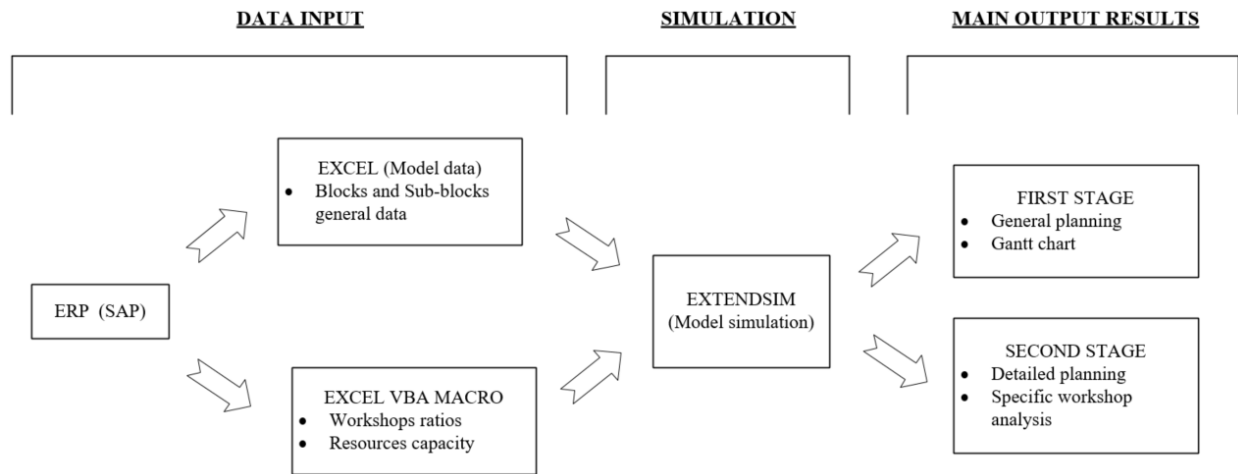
DATA INPUT

SIMULATION

MAIN OUTPUT RESULTS

ERP (SAP)

EXCEL (Model data)
- Blocks and Sub-blocks general data

EXCEL VBA MACRO
- Workshops ratios
- Resources capacity

EXTENDSIM
(Model simulation)

FIRST STAGE
- General planning
- Gantt chart

SECOND STAGE
- Detailed planning
- Specific workshop analysis